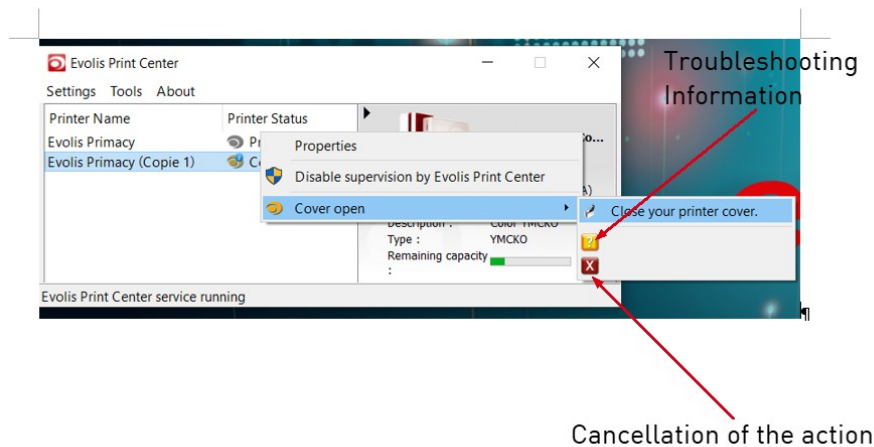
Evolis Print Center

Settings Tools About

| Printer Name | Printer Status |
|---|---|
| Evolis Primacy | Pr |
| Evolis Primacy (Copie 1) | Co |

Properties

Disable supervision by Evolis Print Center

Cover open

Close your printer cover.

Description : Color YMCKO

Type : YMCKO

Remaining capacity :

Evolis Print Center service running

Troubleshooting Information

Cancellation of the action